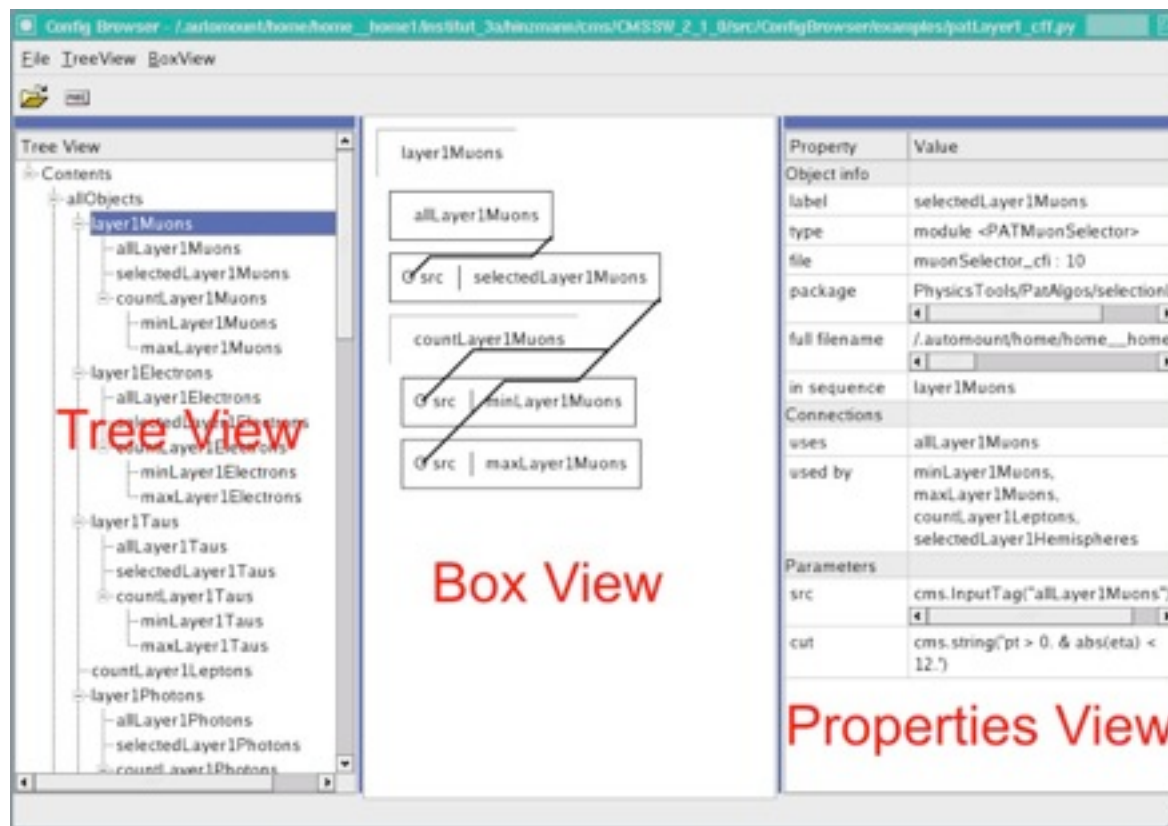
Config Browser - /.automount/home/home__home1/institut_3a/hinzmann/cms/CMSSW_2_1_0/src/ConfigBrowser/examples/patLayer1_cff.py

File TreeView BoxView

Tree View
Contents
allObjects
layer1Muons
allLayer1Muons
selectedLayer1Muons
countLayer1Muons
minLayer1Muons
maxLayer1Muons
layer1Electrons
allLayer1Electrons
selectedLayer1Electrons
countLayer1Electrons
minLayer1Electrons
maxLayer1Electrons
layer1Taus
allLayer1Taus
selectedLayer1Taus
countLayer1Taus
minLayer1Taus
maxLayer1Taus
countLayer1Leptons
layer1Photons
allLayer1Photons
selectedLayer1Photons
countLayer1Photons

Tree View

layer1Muons
allLayer1Muons
src | selectedLayer1Muons
countLayer1Muons
src | minLayer1Muons
src | maxLayer1Muons

Box View

| Property | Value |
|---|---|
| Object info | |
| label | selectedLayer1Muons |
| type | module <PATMuonSelector> |
| file | muonSelector_cfi : 10 |
| package | PhysicsTools/PatAlgos/selection |
| full filename | /.automount/home/home__home |
| in sequence | layer1Muons |
| Connections | |
| uses | allLayer1Muons |
| used by | minLayer1Muons, maxLayer1Muons, countLayer1Leptons, selectedLayer1Hemispheres |
| Parameters | |
| src | cms.InputTag("allLayer1Muons") |
| cut | cms.string("pt > 0. & abs(eta) < 12.") |

Properties View